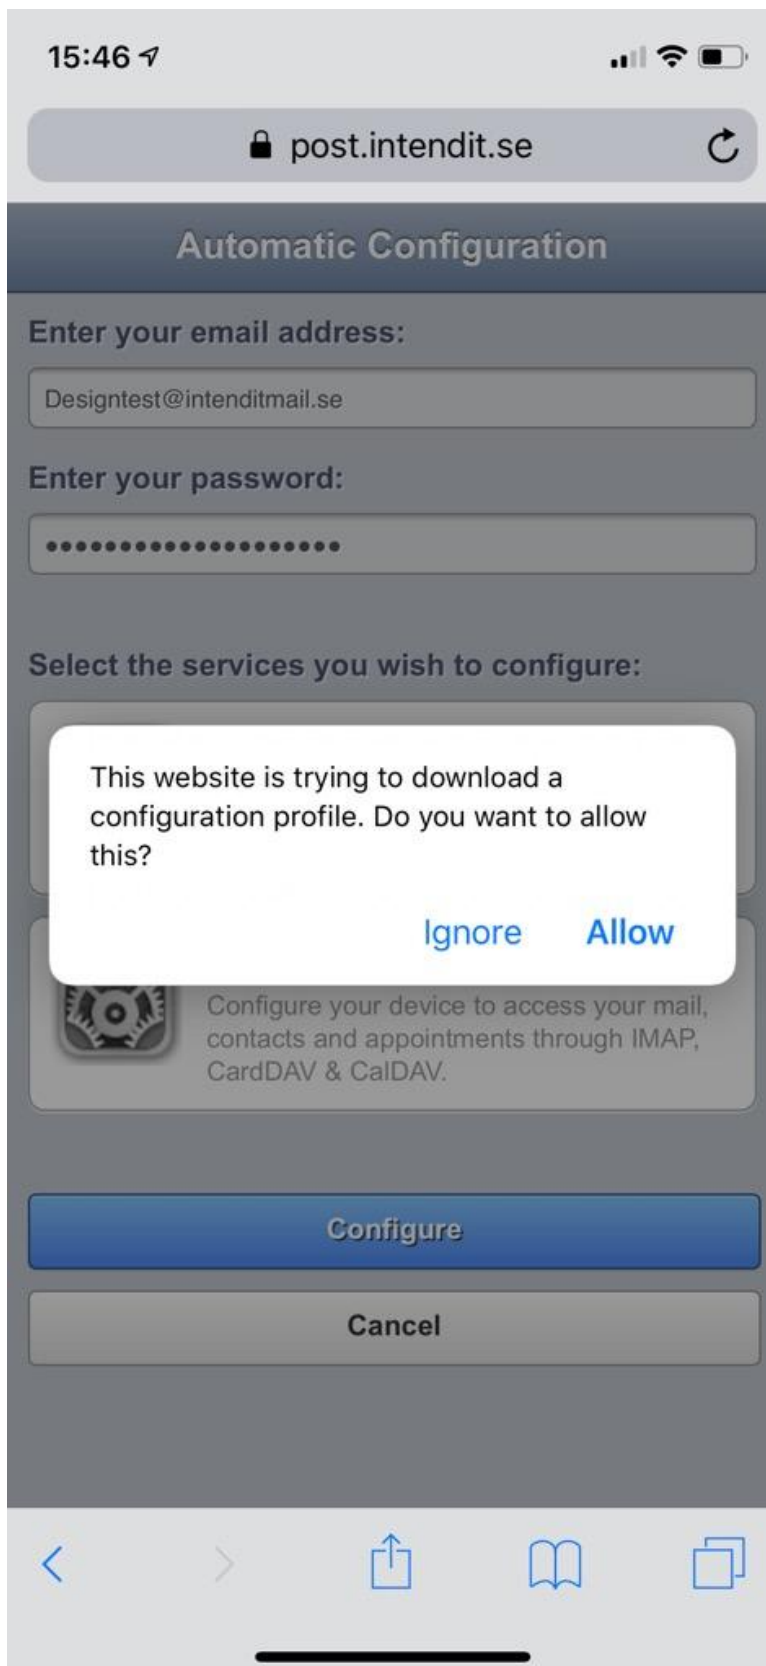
15:46

post.intendit.se

Automatic Configuration

Enter your email address:

Designtest@intenditmail.se

Enter your password:

••••••••••••••••••••

Select the services you wish to configure:

This website is trying to download a configuration profile. Do you want to allow this?

Ignore Allow

Configure your device to access your mail, contacts and appointments through IMAP, CardDAV & CalDAV.

Configure

Cancel